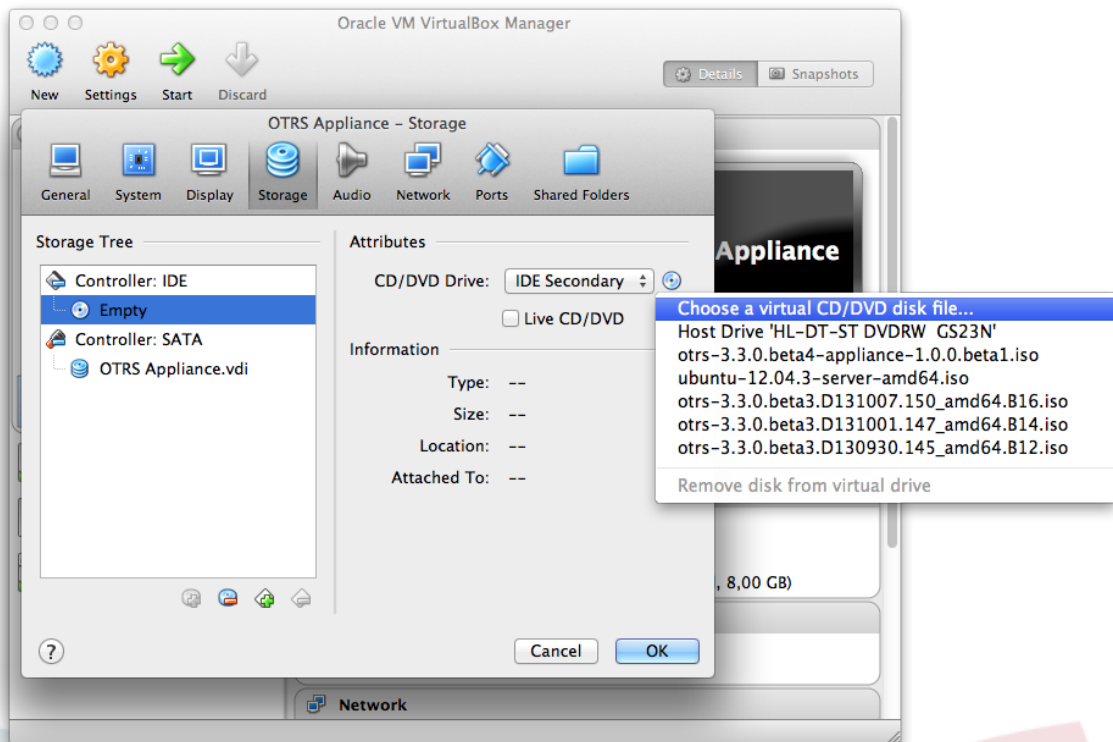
Oracle VM VirtualBox Manager

New Settings Start Discard

Details Snapshots

OTRS Appliance - Storage

General System Display Storage Audio Network Ports Shared Folders

Storage Tree

Controller: IDE
Empty
Controller: SATA
OTRS Appliance.vdi

Attributes

CD/DVD Drive: IDE Secondary

Live CD/DVD

Information

Type: --
Size: --
Location: --
Attached To: --

Choose a virtual CD/DVD disk file...
Host Drive 'HL-DT-ST DVDRW GS23N'
otrs-3.3.0.beta4-appliance-1.0.0.beta1.iso
ubuntu-12.04.3-server-amd64.iso
otrs-3.3.0.beta3.D131007.150_amd64.B16.iso
otrs-3.3.0.beta3.D131001.147_amd64.B14.iso
otrs-3.3.0.beta3.D130930.145_amd64.B12.iso
Remove disk from virtual drive

Appliance

, 8,00 GB)

?

Cancel OK

Network